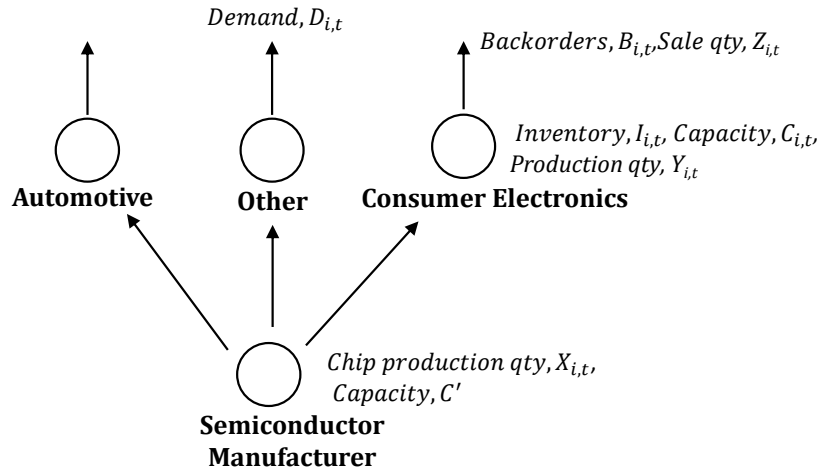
$Demand, D_{i,t}$

$Backorders, B_{i,t}, Sale\ qty, Z_{i,t}$

$Inventory, I_{i,t}, Capacity, C_{i,t},$
$Production\ qty, Y_{i,t}$

Automotive

Other

Consumer Electronics

$Chip\ production\ qty, X_{i,t},$
$Capacity, C'$

Semiconductor Manufacturer